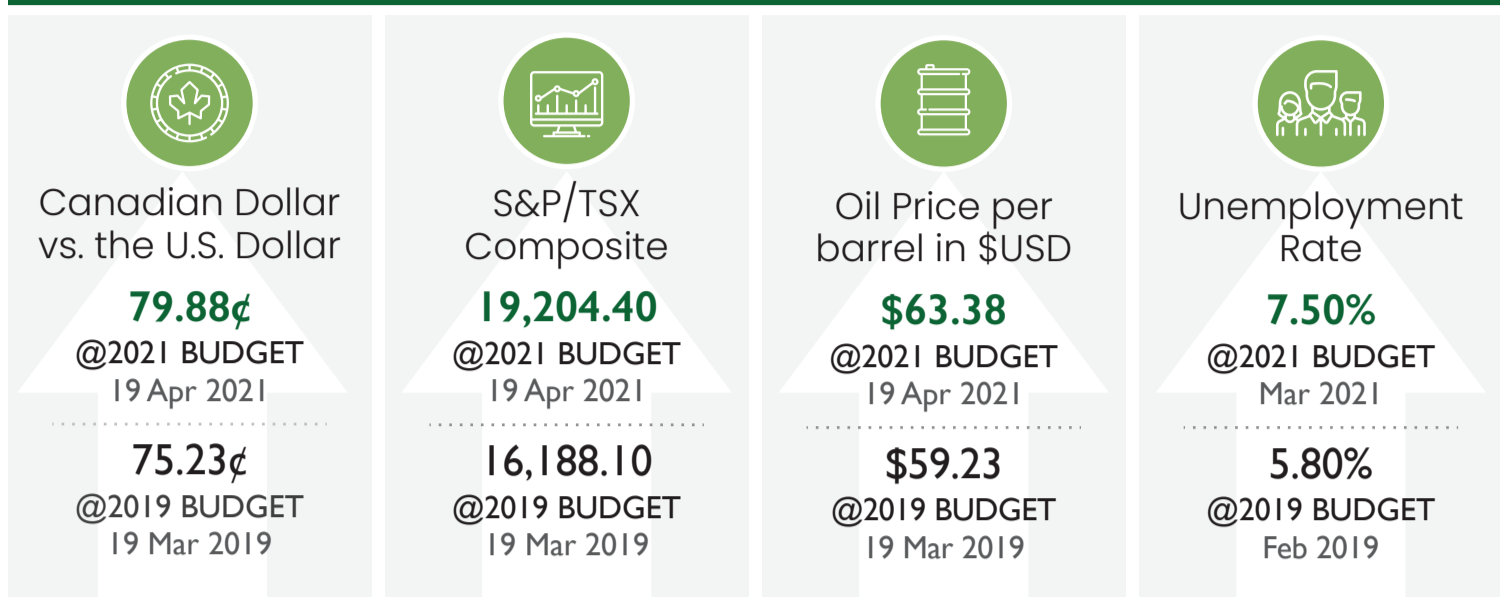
Canadian Dollar vs. the U.S. Dollar

79.88¢

@2021 BUDGET

19 Apr 2021

75.23¢

@2019 BUDGET

19 Mar 2019

S&P/TSX Composite

19,204.40

@2021 BUDGET

19 Apr 2021

16,188.10

@2019 BUDGET

19 Mar 2019

Oil Price per barrel in $USD

$63.38

@2021 BUDGET

19 Apr 2021

$59.23

@2019 BUDGET

19 Mar 2019

Unemployment Rate

7.50%

@2021 BUDGET

Mar 2021

5.80%

@2019 BUDGET

Feb 2019